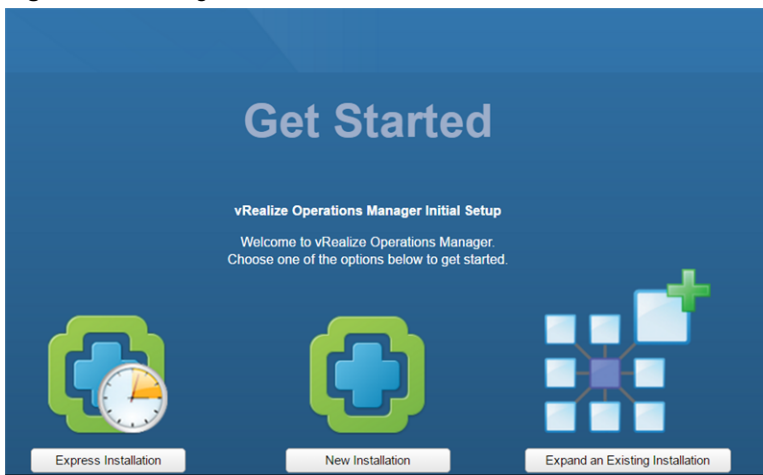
Get Started

vRealize Operations Manager Initial Setup

Welcome to vRealize Operations Manager.
Choose one of the options below to get started.

Express Installation

New Installation

Expand an Existing Installation